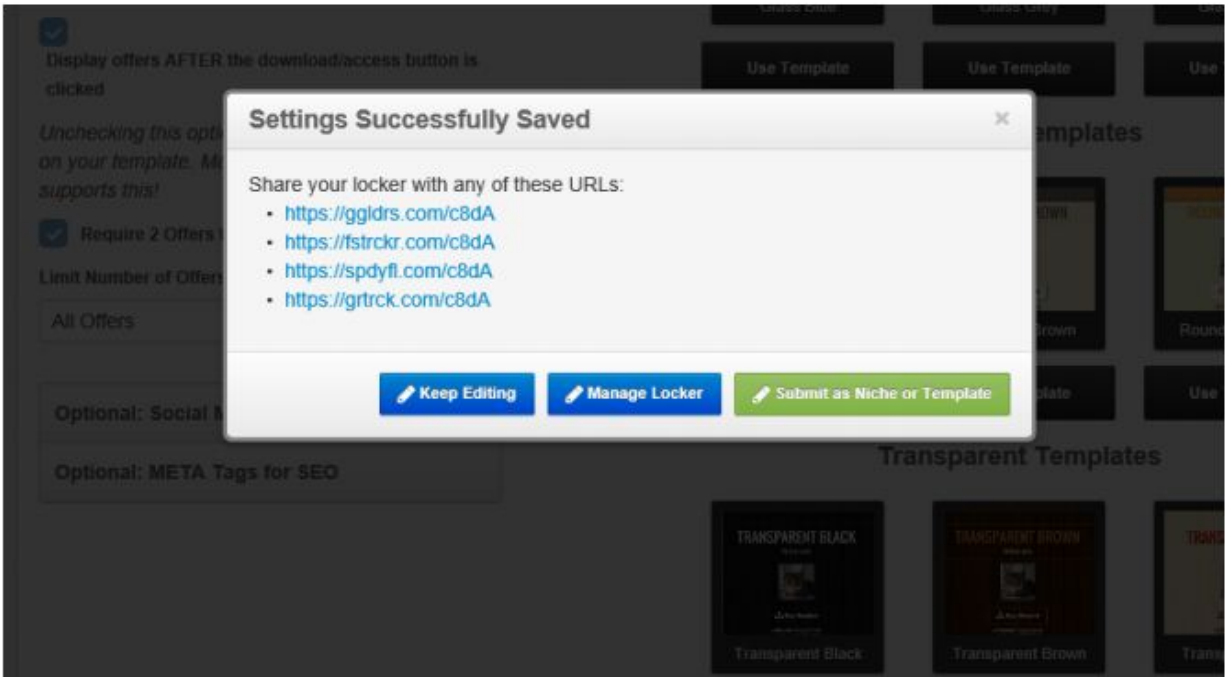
Display offers AFTER the download/access button is clicked

Unchecking this opti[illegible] on your template. M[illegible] supports this!

Require 2 Offers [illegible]

Limit Number of Offer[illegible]

All Offers

Optional: Social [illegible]

Optional: META Tags for SEO

Use Template

Use Template

Use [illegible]

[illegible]emplates

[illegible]rown

Round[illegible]

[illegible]plate

Use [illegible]

Transparent Templates

TRANSPARENT BLACK

Transparent Black

TRANSPARENT BROWN

Transparent Brown

TRANS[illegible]

Trans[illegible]

Settings Successfully Saved

×

Share your locker with any of these URLs:

- https://ggldrs.com/c8dA
- https://fstrckr.com/c8dA
- https://spdyfl.com/c8dA
- https://grtrck.com/c8dA

Keep Editing

Manage Locker

Submit as Niche or Template